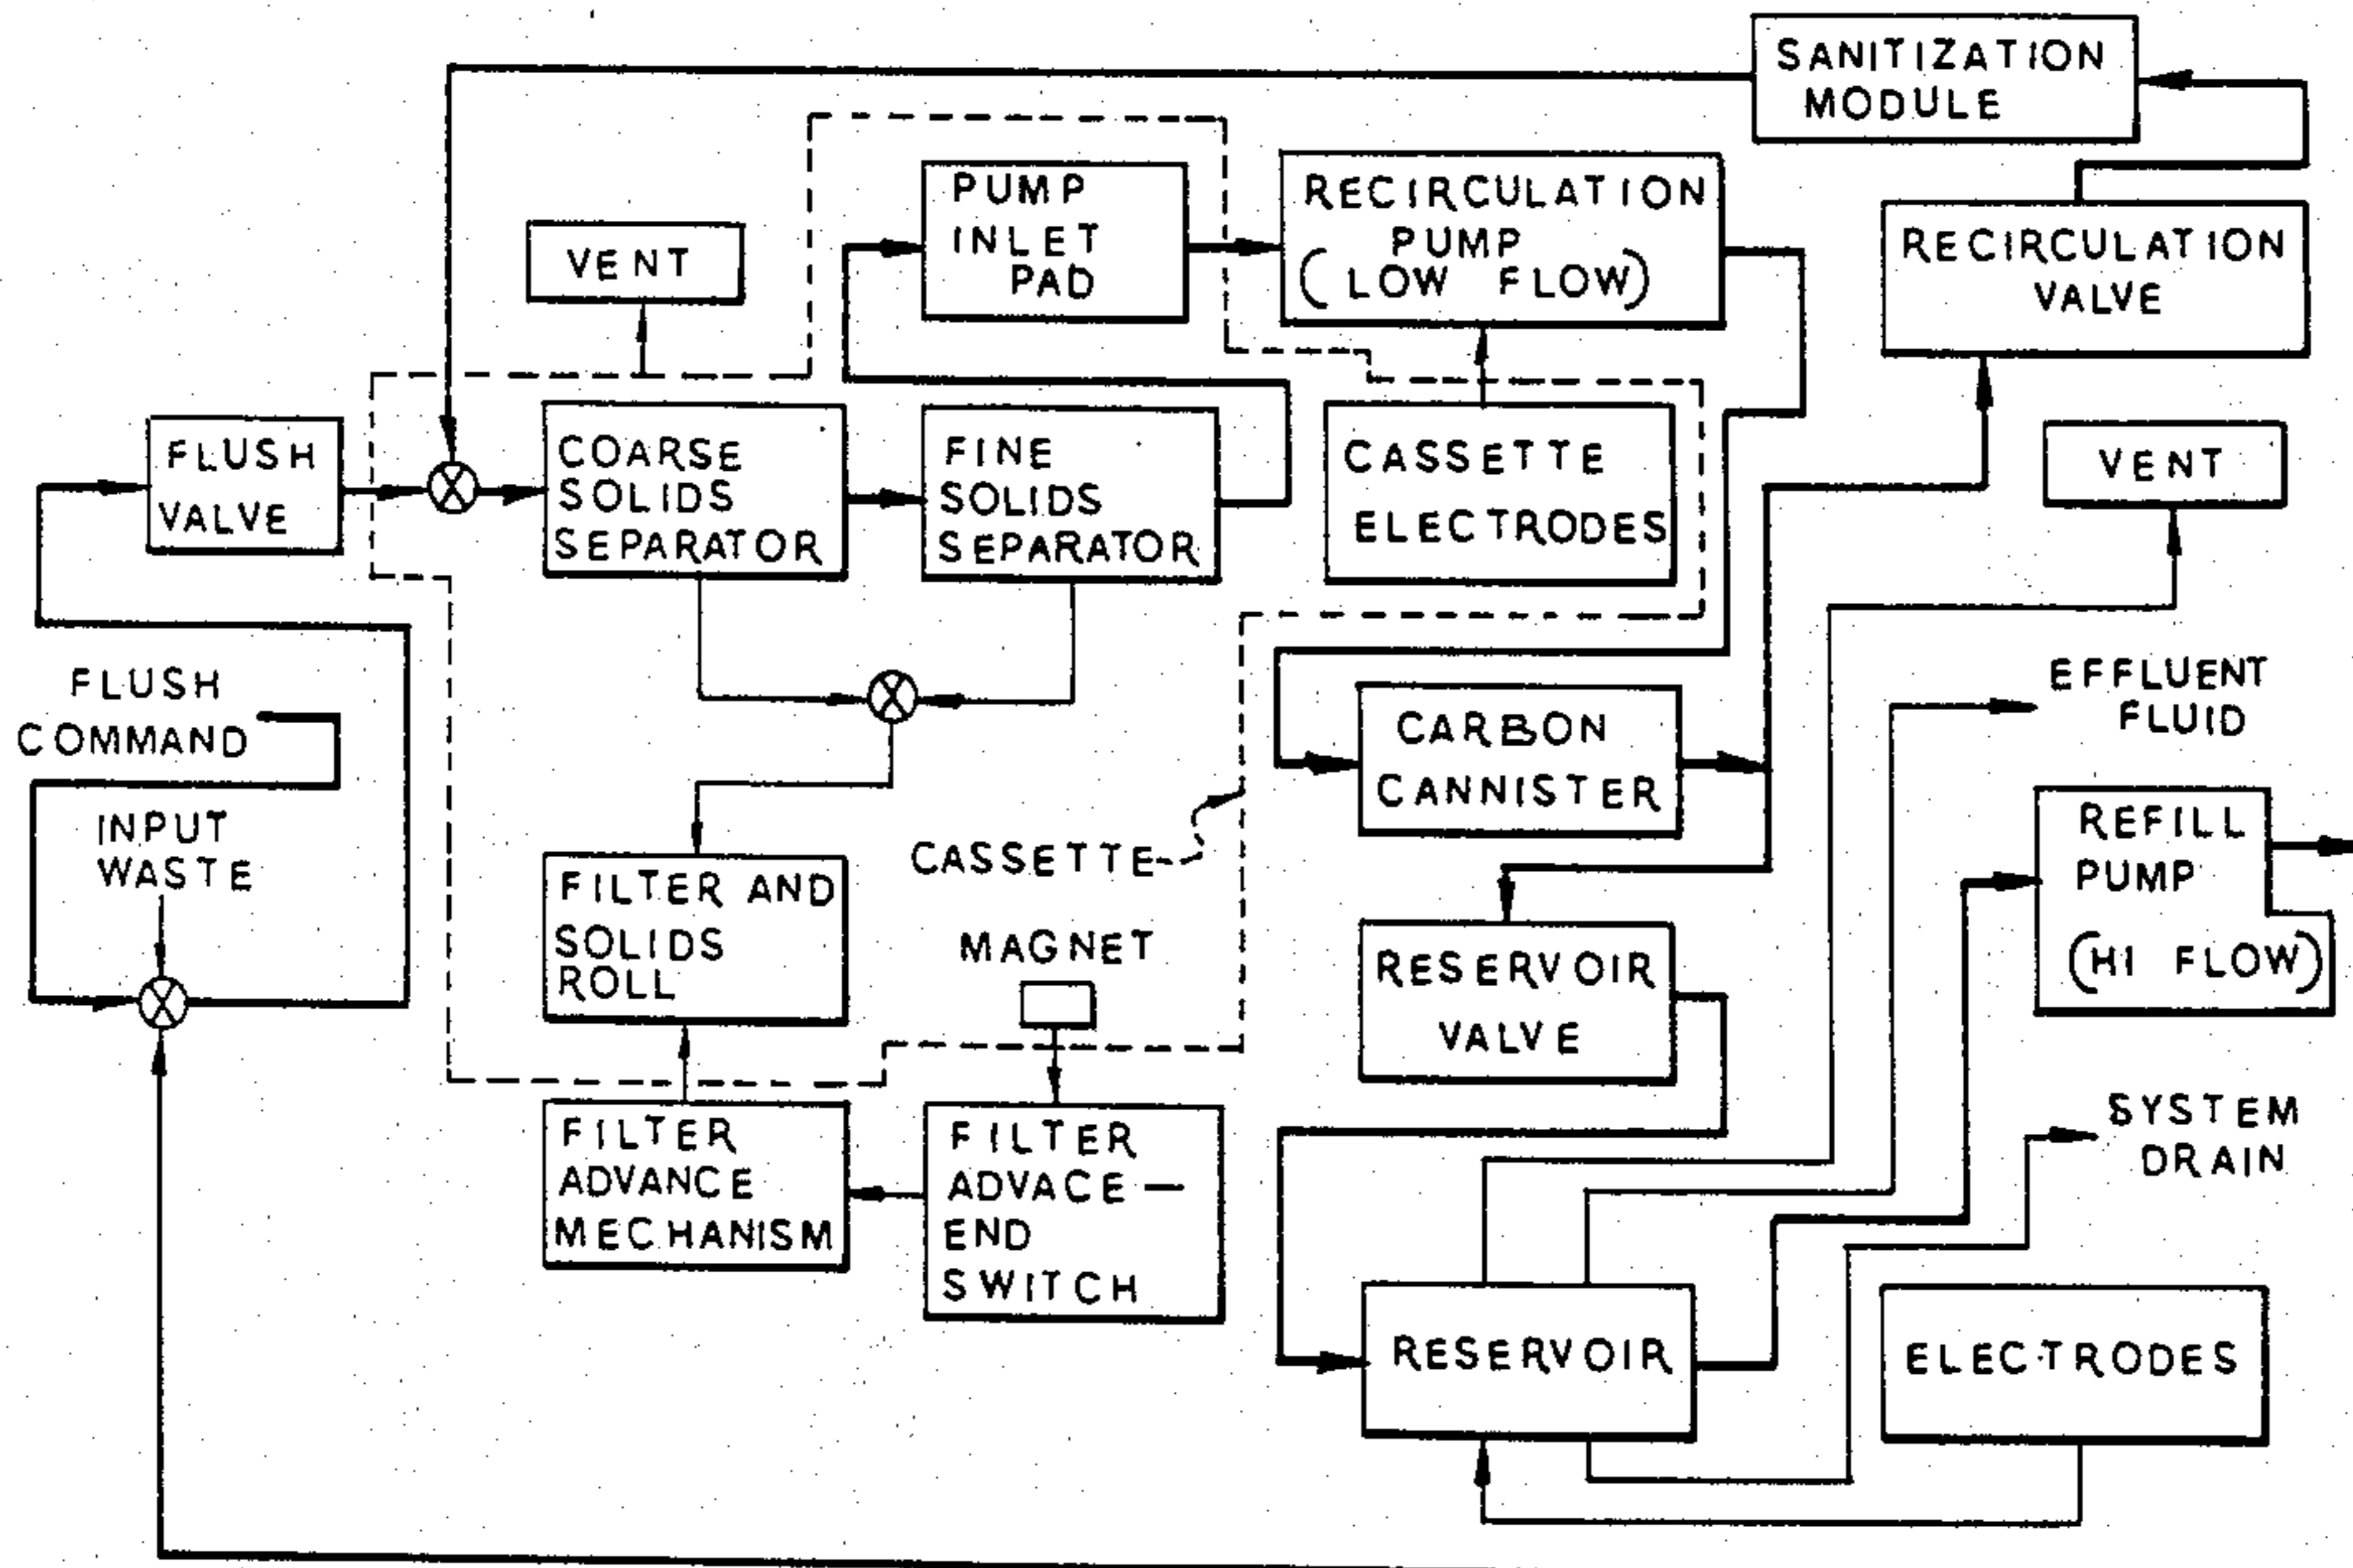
SANITIZATION MODULE

PUMP INLET PAD

RECIRCULATION PUMP (LOW FLOW)

RECIRCULATION VALVE

VENT

FLUSH VALVE

COARSE SOLIDS SEPARATOR

FINE SOLIDS SEPARATOR

CASSETTE ELECTRODES

VENT

FLUSH COMMAND

INPUT WASTE

EFFLUENT FLUID

CARBON CANNISTER

REFILL PUMP (HI FLOW)

CASSETTE

FILTER AND SOLIDS ROLL

MAGNET

RESERVOIR VALVE

FILTER ADVANCE MECHANISM

FILTER ADVACE — END SWITCH

SYSTEM DRAIN

RESERVOIR

ELECTRODES